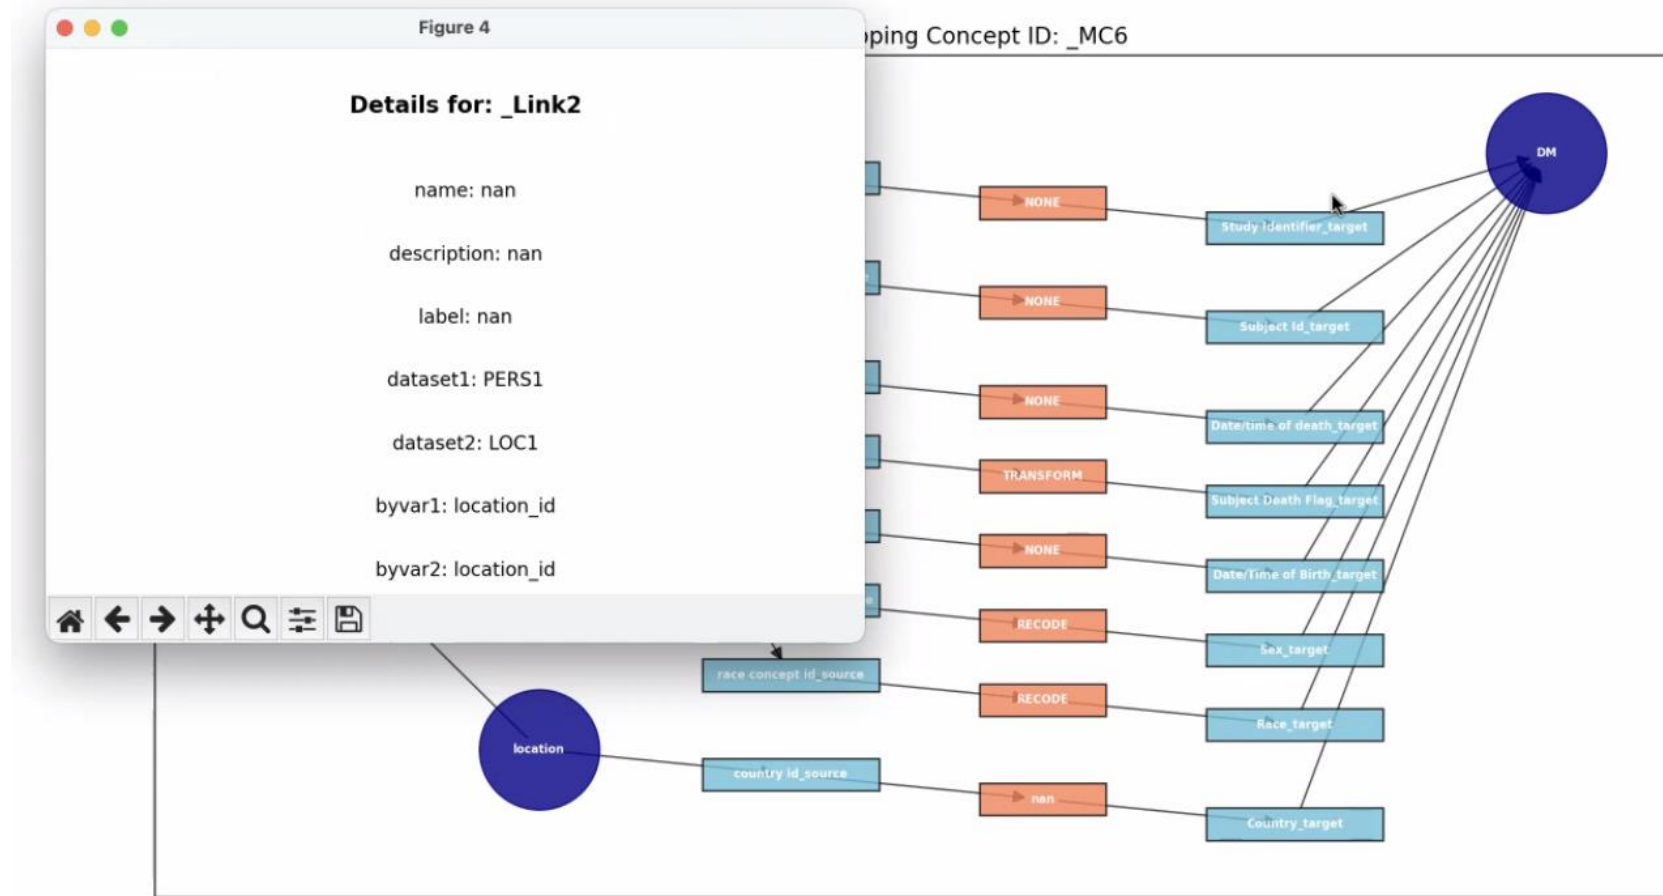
Figure 4

Details for: _Link2

name: nan

description: nan

label: nan

dataset1: PERS1

dataset2: LOC1

byvar1: location_id

byvar2: location_id

ping Concept ID: _MC6

DM

NONE

Study Identifier_target

NONE

Subject Id_target

NONE

Date/time of death_target

TRANSFORM

Subject Death Flag_target

NONE

Date/Time of Birth_target

RECODE

Sex_target

race concept id_source

RECODE

Race_target

location

country id_source

nan

Country_target